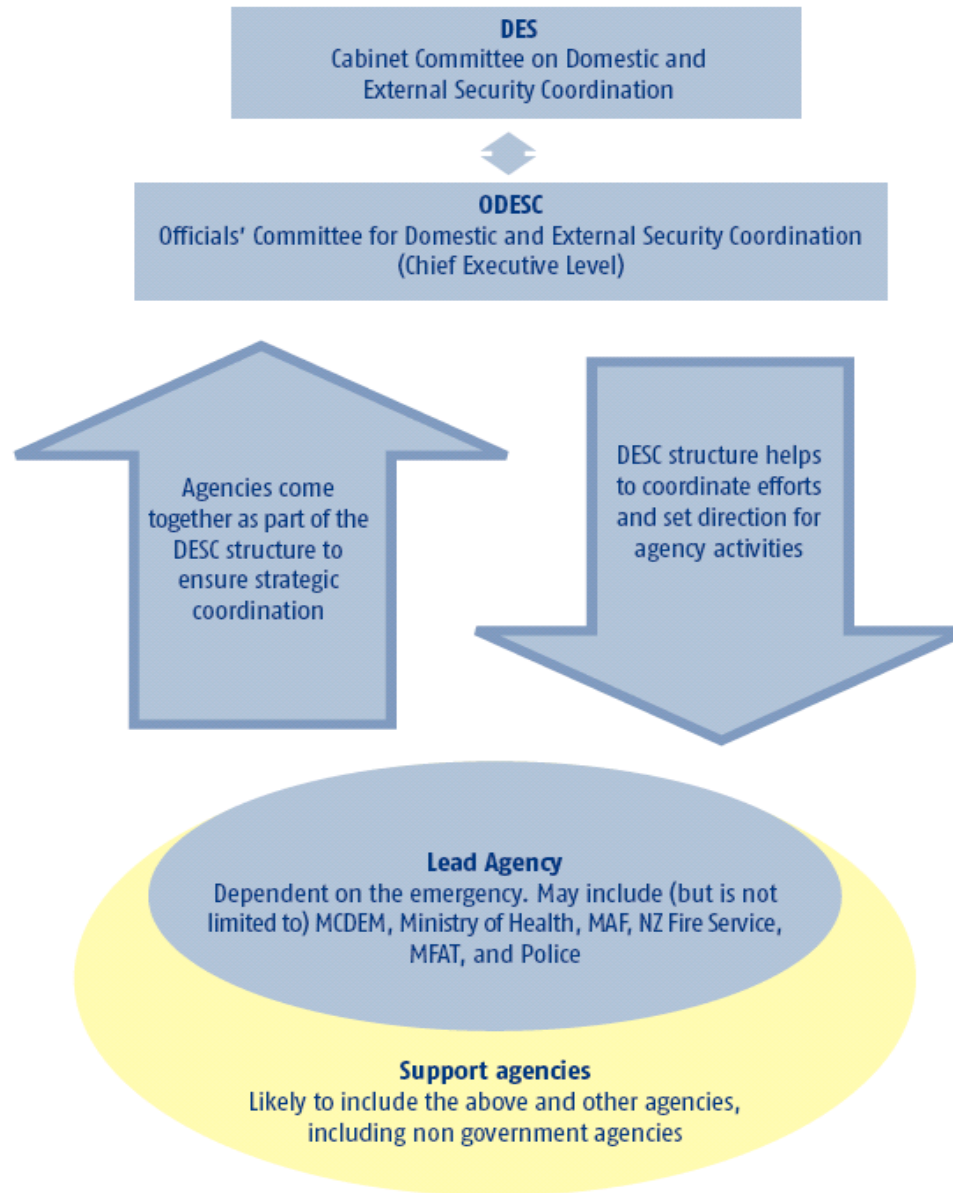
DES
Cabinet Committee on Domestic and External Security Coordination

ODESC
Officials' Committee for Domestic and External Security Coordination (Chief Executive Level)

Agencies come together as part of the DESC structure to ensure strategic coordination

DESC structure helps to coordinate efforts and set direction for agency activities

Lead Agency
Dependent on the emergency. May include (but is not limited to) MCDEM, Ministry of Health, MAF, NZ Fire Service, MFAT, and Police

Support agencies
Likely to include the above and other agencies, including non government agencies